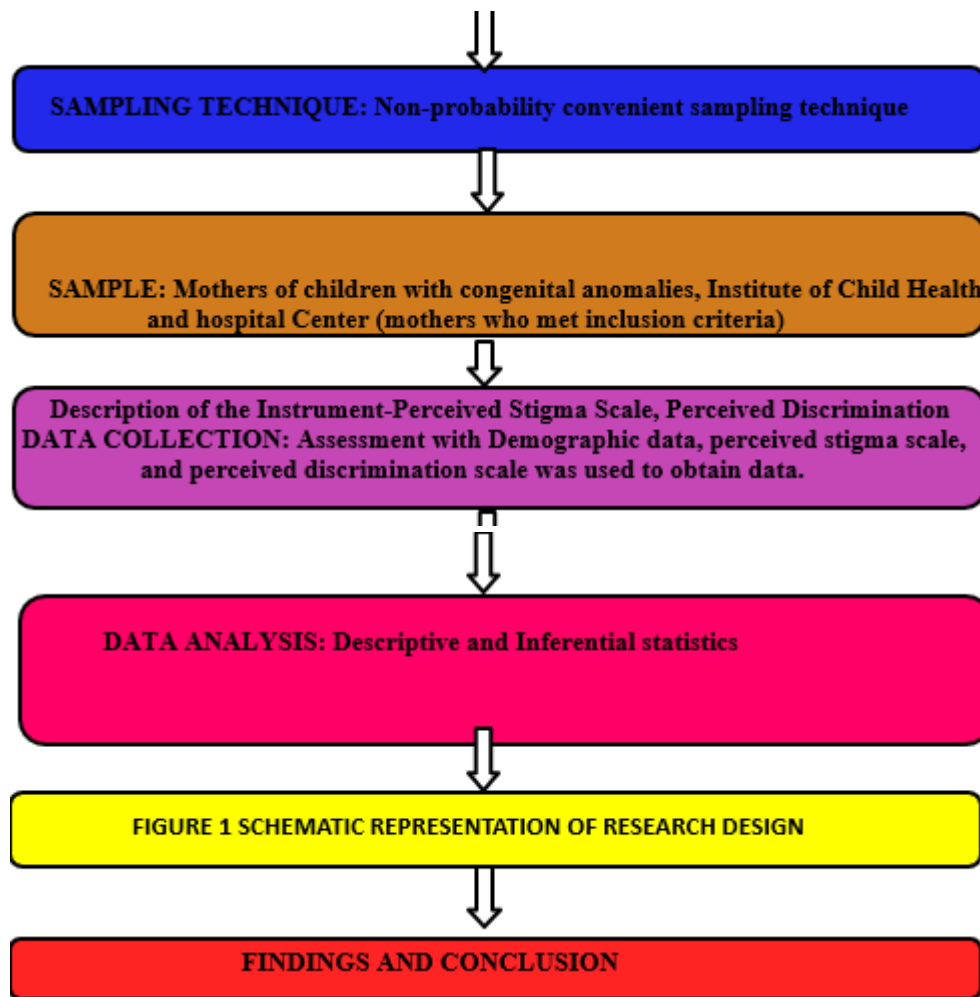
SAMPLING TECHNIQUE: Non-probability convenient sampling technique

SAMPLE: Mothers of children with congenital anomalies, Institute of Child Health and hospital Center (mothers who met inclusion criteria)

Description of the Instrument-Perceived Stigma Scale, Perceived Discrimination
DATA COLLECTION: Assessment with Demographic data, perceived stigma scale, and perceived discrimination scale was used to obtain data.

DATA ANALYSIS: Descriptive and Inferential statistics

FIGURE 1 SCHEMATIC REPRESENTATION OF RESEARCH DESIGN

FINDINGS AND CONCLUSION